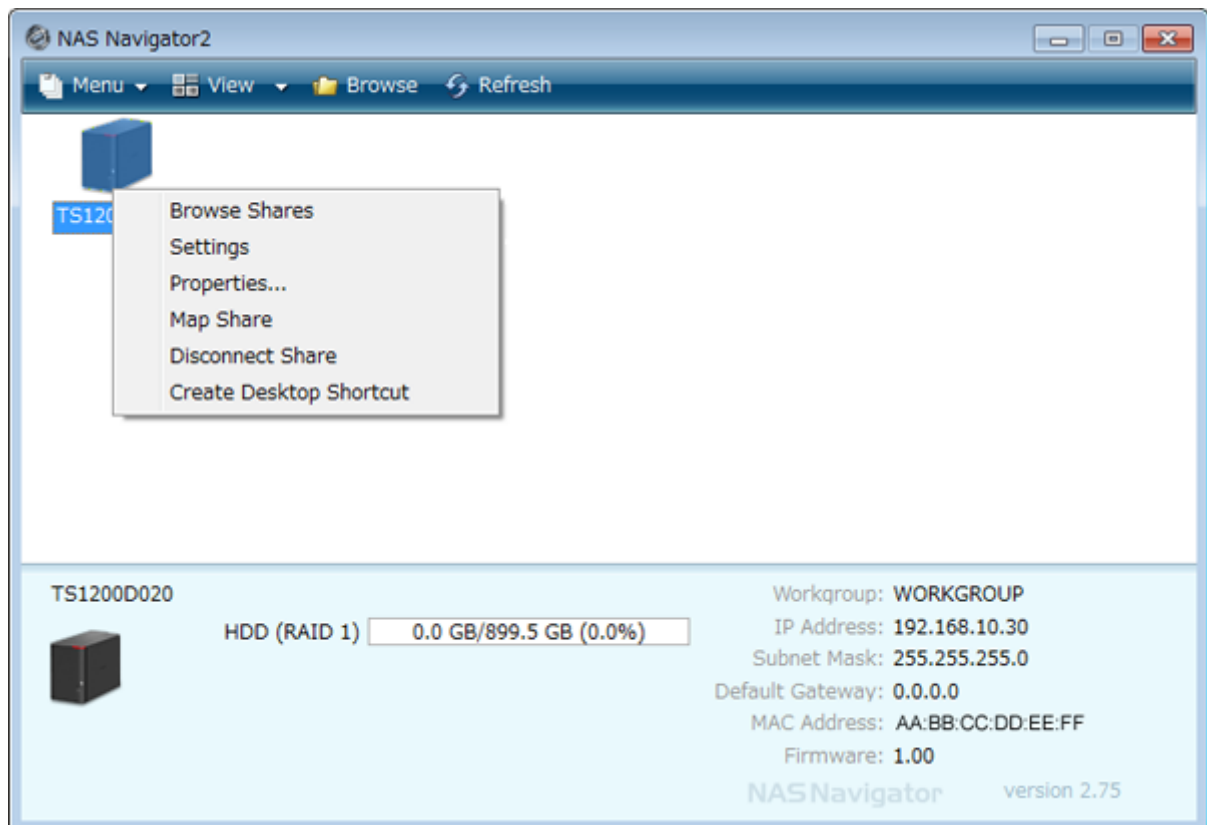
NAS Navigator2

Menu View Browse Refresh

TS120

Browse Shares
Settings
Properties...
Map Share
Disconnect Share
Create Desktop Shortcut

TS1200D020

HDD (RAID 1) 0.0 GB/899.5 GB (0.0%)

Workgroup: WORKGROUP
IP Address: 192.168.10.30
Subnet Mask: 255.255.255.0
Default Gateway: 0.0.0.0
MAC Address: AA:BB:CC:DD:EE:FF
Firmware: 1.00

NASNavigator version 2.75